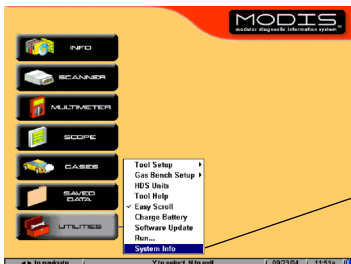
MODIS
modular diagnostic information system

INFO
SCANNER
MULTIMETER
SCOPE
CASES
SAVED DATA
UTILITIES

Tool Setup
Gas Bench Setup
HDS Units
Tool Help
Easy Scroll
Charge Battery
Software Update
Run...
System Info

to navigate
Y to select N to exit
09/23/04
11:51a